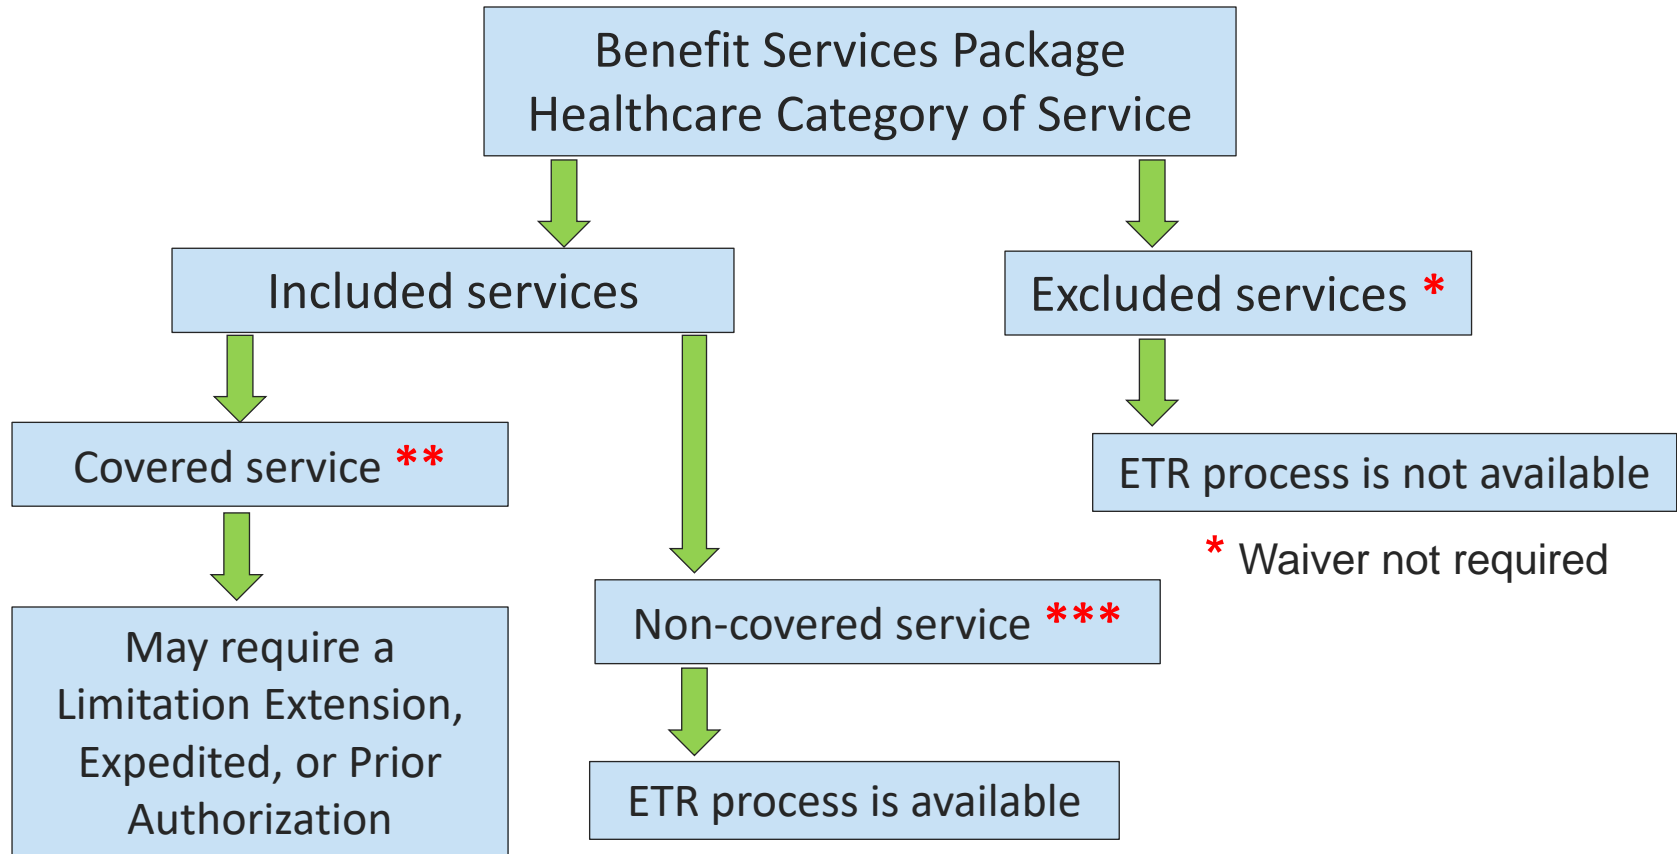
Benefit Services Package
Healthcare Category of Service

Included services

Excluded services *

Covered service **

ETR process is not available

* Waiver not required

Non-covered service ***

May require a Limitation Extension, Expedited, or Prior Authorization

ETR process is available